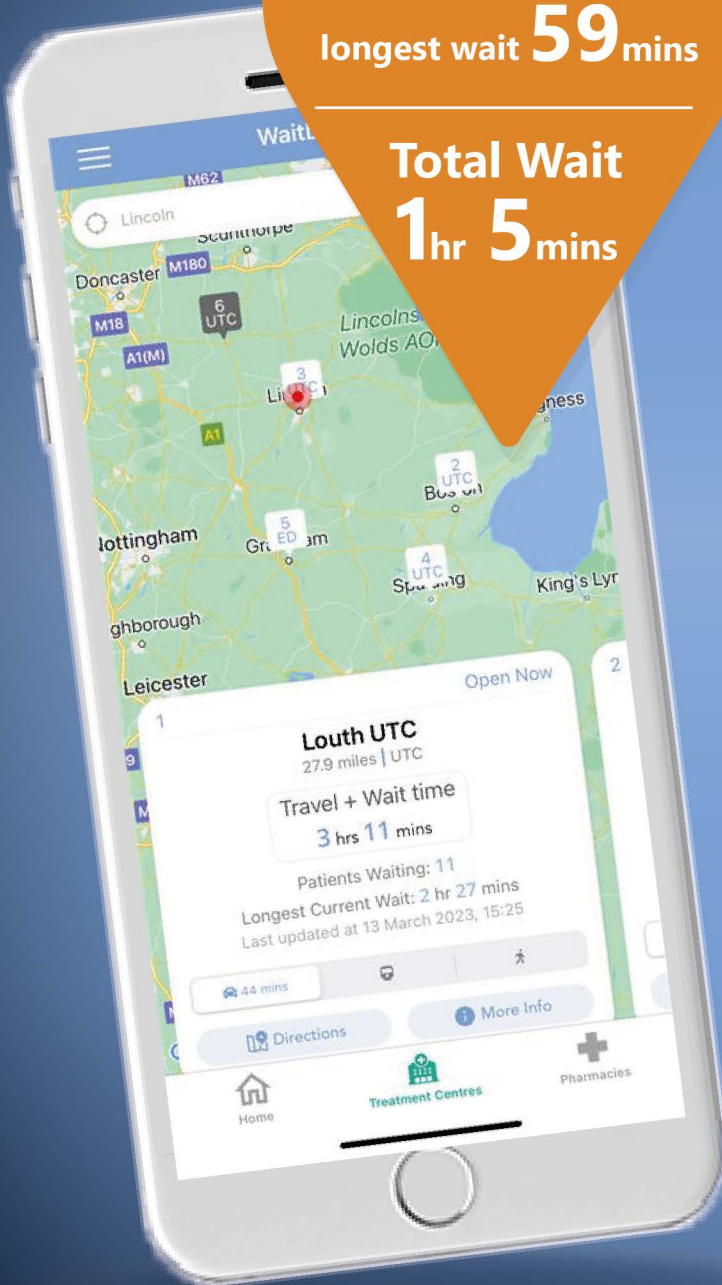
longest wait 59mins

Total Wait
1hr 5mins

WaitL

Lincoln

M62
Scunthorpe
Doncaster M180
M18
A1(M)
6
UTC
Lincolns
Wolds AO
3
UTC
Li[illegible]n
A1
gness
2
UTC
Bos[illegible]on
Nottingham
5
ED
Gr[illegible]am
4
UTC
Sp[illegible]ing
King's Lyn
ghborough
Leicester

Open Now
1
Louth UTC
27.9 miles | UTC
Travel + Wait time
3 hrs 11 mins
Patients Waiting: 11
Longest Current Wait: 2 hr 27 mins
Last updated at 13 March 2023, 15:25
44 mins
Directions
More Info

2

Home
Treatment Centres
Pharmacies